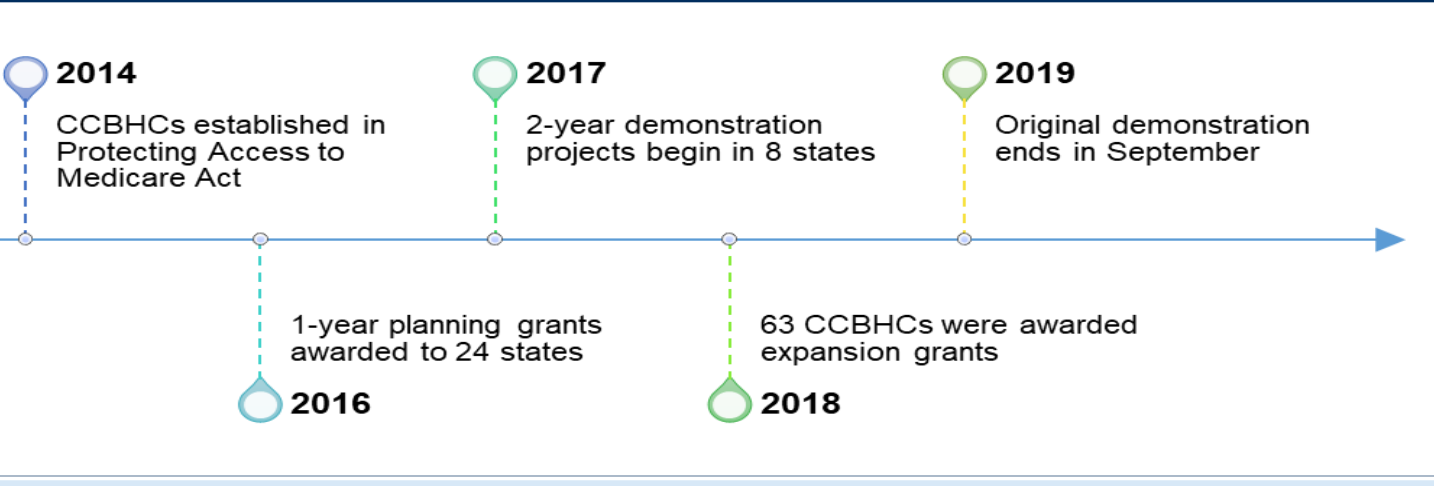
2014
CCBHCs established in Protecting Access to Medicare Act

2017
2-year demonstration projects begin in 8 states

2019
Original demonstration ends in September

1-year planning grants awarded to 24 states

2016

63 CCBHCs were awarded expansion grants

2018